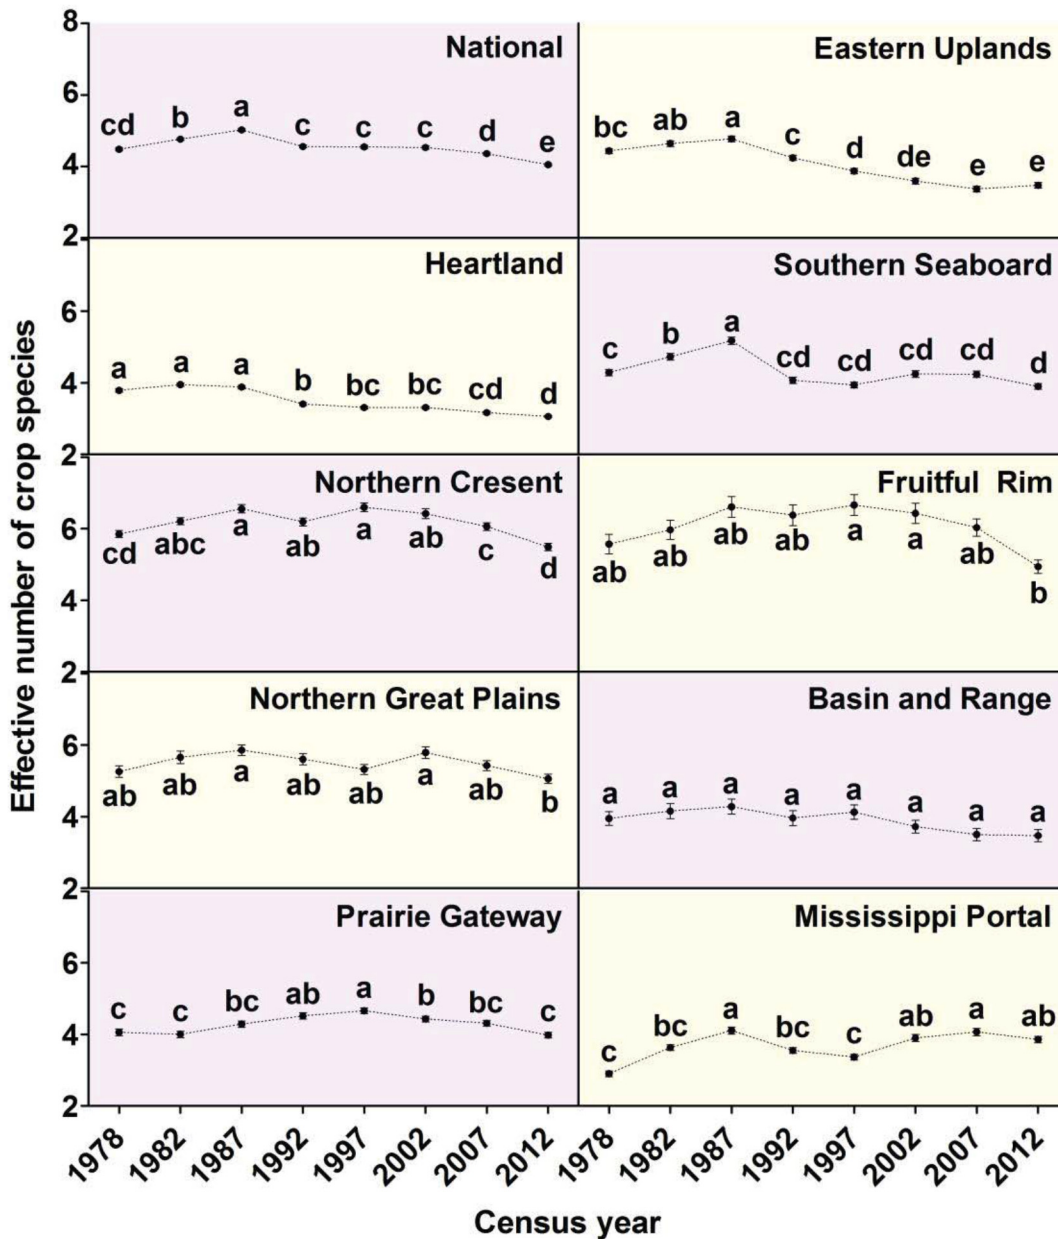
National
cd b a c c c d e

Eastern Uplands
bc ab a c d de e e

Heartland
a a a b bc bc cd d

Southern Seaboard
c b a cd cd cd cd d

Northern Cresent
cd abc a ab a ab c d

Fruitful Rim
ab ab ab ab a a ab b

Northern Great Plains
ab ab a ab ab a ab b

Basin and Range
a a a a a a a a

Prairie Gateway
c c bc ab a b bc c

Mississippi Portal
c bc a bc c ab a ab

8
6
4
2
6
4
2
6
4
2
6
4
2
6
4
2

Effective number of crop species

1978 1982 1987 1992 1997 2002 2007 2012 1978 1982 1987 1992 1997 2002 2007 2012

Census year